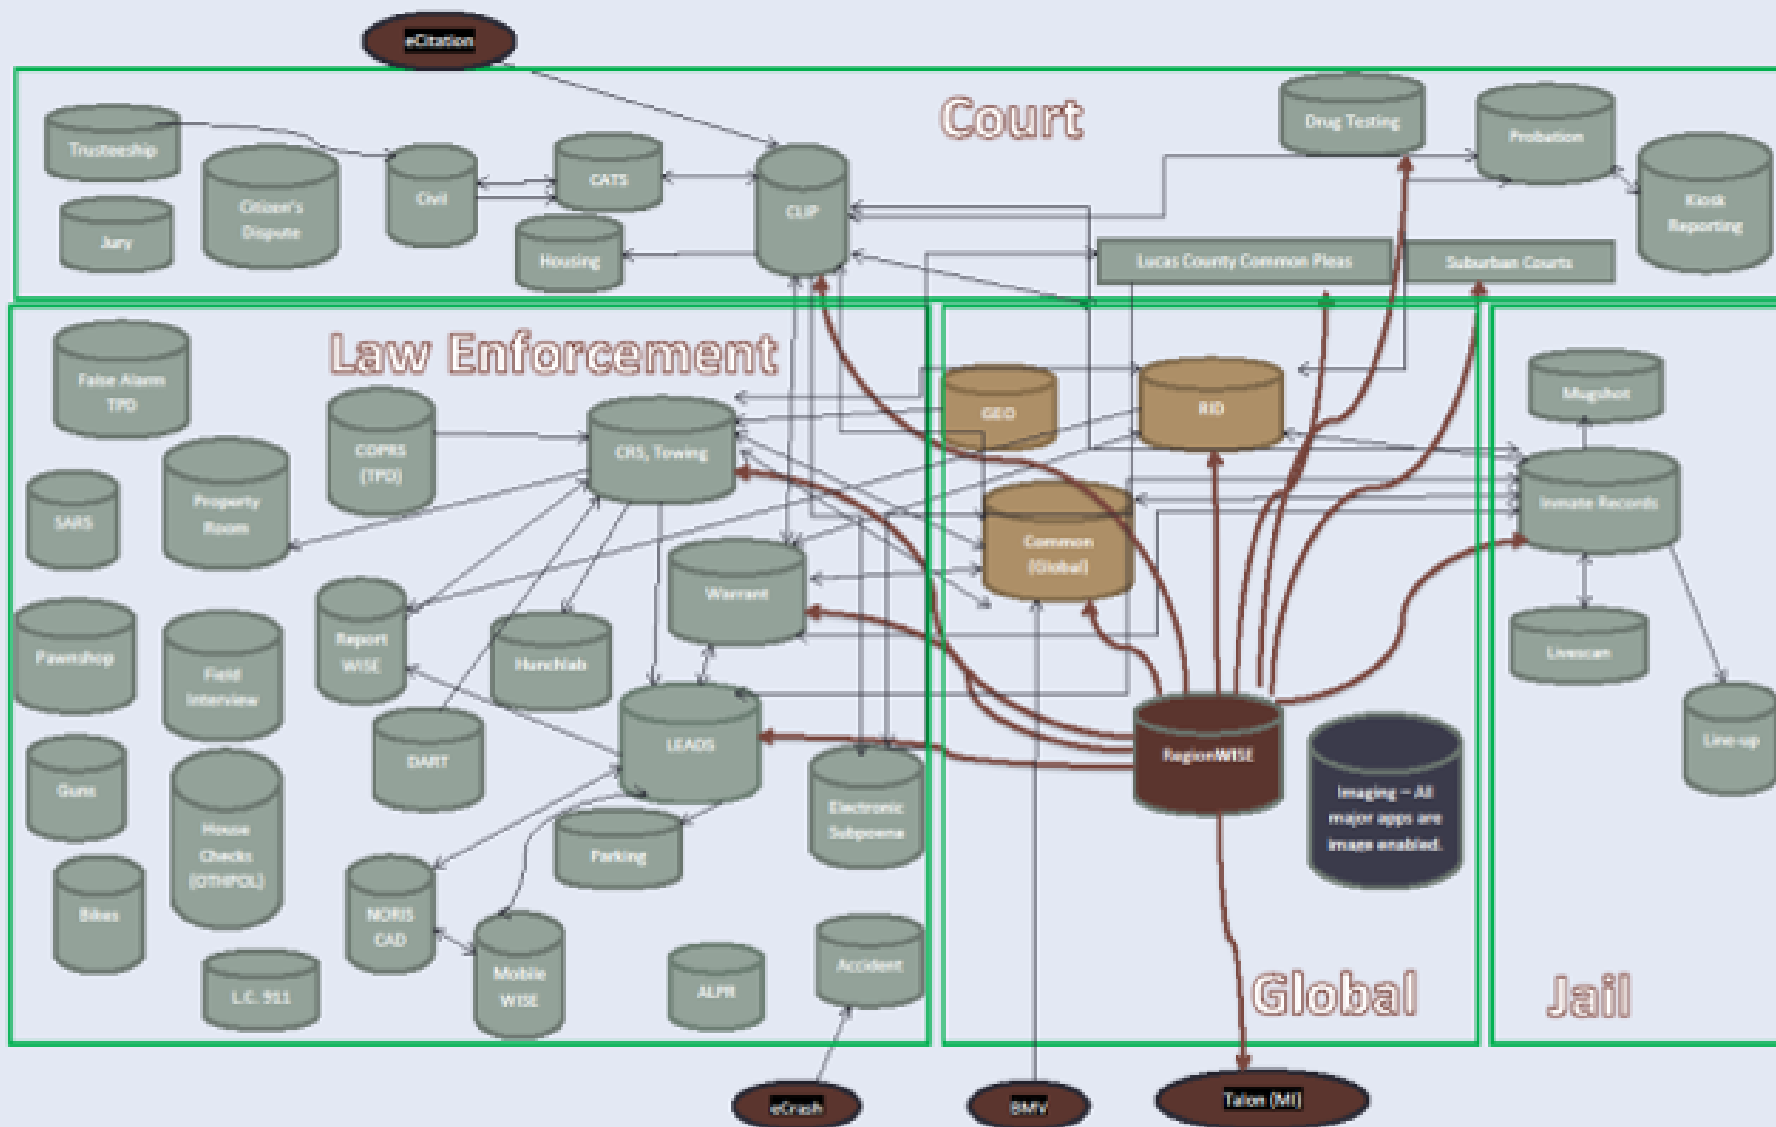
eCitation

Court

Trusteeship

Jury

Citizen's Dispute

Civil

CATS

Housing

CLIP

Drug Testing

Probation

Kiosk Reporting

Lucas County Common Pleas

Suburban Courts

Law Enforcement

False Alarm TPD

COPRS (TPD)

CRS, Towing

SARS

Property Room

Pawnshop

Field Interview

Report WISE

Hunchlab

Warrant

Guns

House Checks (OTHPOL)

DART

LEADS

Electronic Subpoena

Parking

Bikes

NORIS CAD

Mobile WISE

L.C. 911

ALPR

Accident

GEO

RID

Common (Global)

RegionWISE

Imaging – All major apps are image enabled.

Global

Mugshot

Inmate Records

Livescan

Line-up

Jail

eCrash

BMV

Talon (MI)